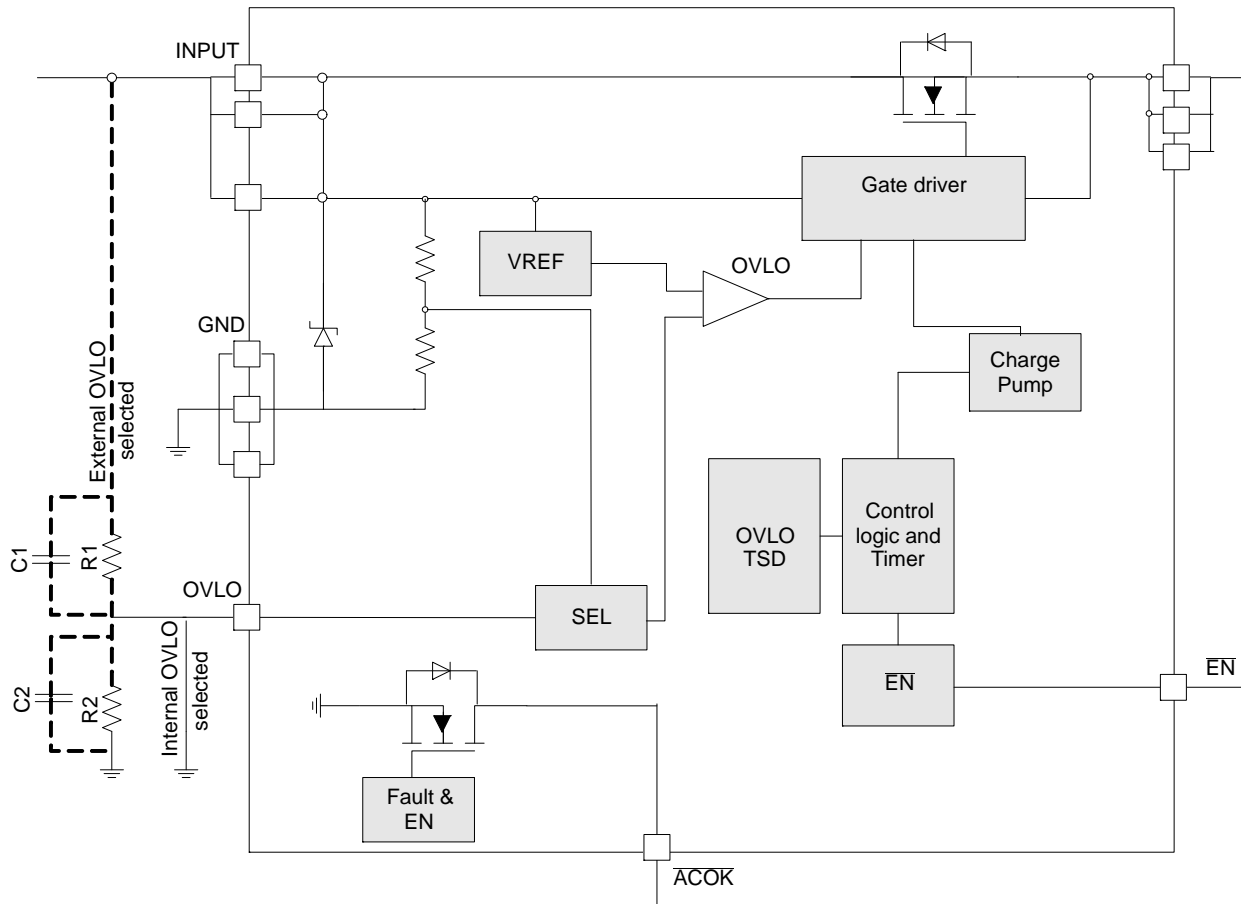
INPUT

Gate driver

VREF

OVLO

GND

Charge Pump

External OVLO selected

OVLO TSD

Control logic and Timer

C1

R1

OVLO

SEL

Internal OVLO selected

C2

R2

$\overline{EN}$

$\overline{EN}$

Fault & EN

$\overline{ACOK}$